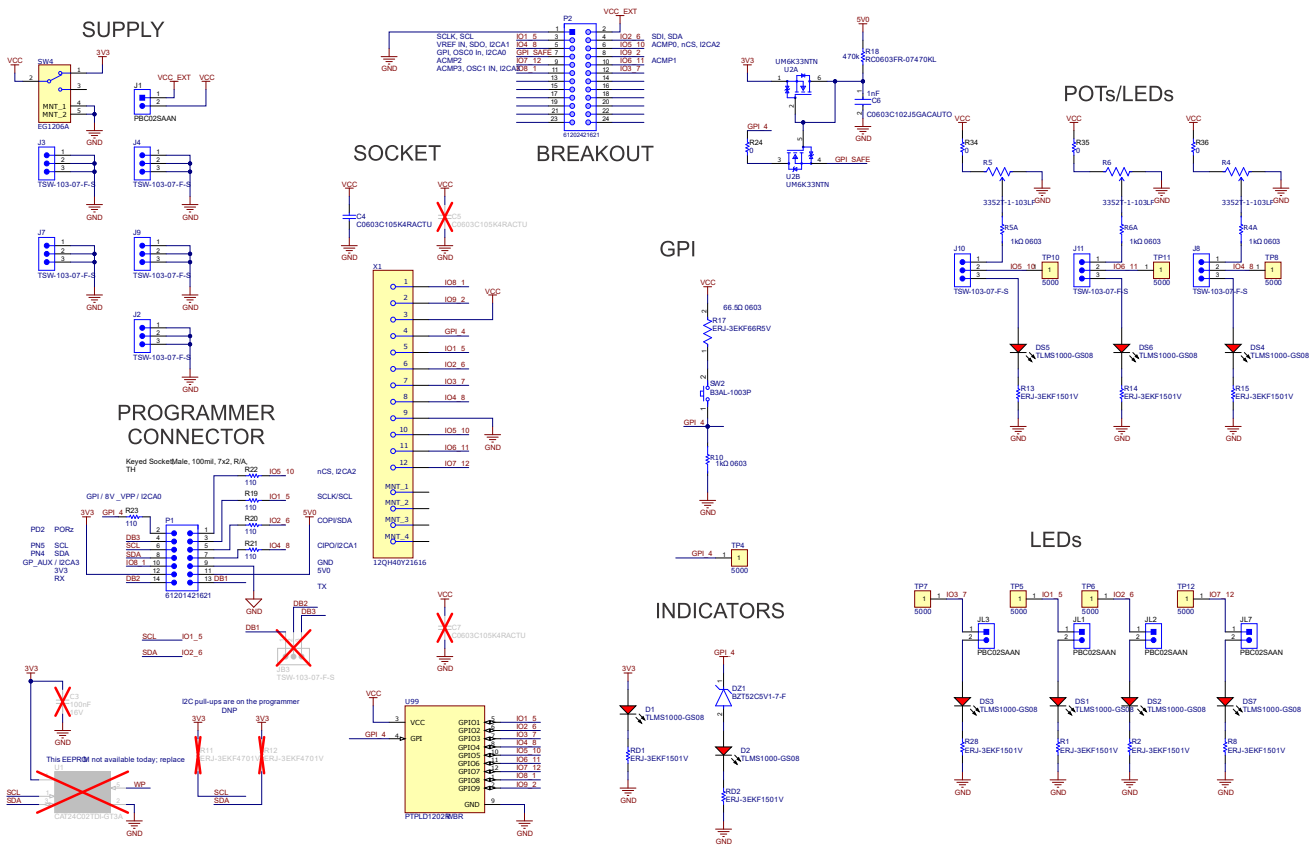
SUPPLY

SW4
3V3
VCC
MNT_1
MNT_2
EG1206A
GND

J1
VCC_EXT
VCC
PBC02SAAN

J3
TSW-103-07-F-S
GND
J4
TSW-103-07-F-S
GND
J7
TSW-103-07-F-S
GND
J9
TSW-103-07-F-S
GND
J2
TSW-103-07-F-S
GND

P2
VCC_EXT
SCLK, SCL
VREF IN, SDO, I2CA1
GPI, OSC0 In, I2CA0
ACMP2
ACMP3, OSC1 IN, I2CA3
GND
IO1 5
IO4 8
GPI_SAFE 7
IO7 12
IO8 1
IO2 6
IO5 10
IO9 2
IO6 11
IO3 7
SDI, SDA
ACMP0, nCS, I2CA2
ACMP1
61202421621

SOCKET
BREAKOUT

VCC
C4
C0603C105K4RACTU
GND
VCC
C5
C0603C105K4RACTU
GND

X1
IO8 1
IO9 2
VCC
GPI 4
IO1 5
IO2 6
IO3 7
IO4 8
GND
IO5 10
IO6 11
IO7 12
MNT_1
MNT_2
MNT_3
MNT_4
12QH40Y21616

5V0
R18
470k
RC0603FR-07470KL
3V3
UM6K33NTN
U2A
1nF
C6
C0603C102J5GACAUTO
GND
GPI_4
R24
0
U2B
UM6K33NTN
GPI_SAFE

GPI
VCC
66.5Ω 0603
R17
ERJ-3EKF66R5V
SW2
B3AL-1003P
GPI_4
R10
1kΩ 0603
GND
TP4
GPI_4
5000

POTs/LEDs
VCC
R34
0
R5
3352T-1-103LF
GND
R5A
1kΩ 0603
J10
IO5 10
TP10
5000
TSW-103-07-F-S
DS5
TLMS1000-GS08
R13
ERJ-3EKF1501V
GND

VCC
R35
0
R6
3352T-1-103LF
GND
R6A
1kΩ 0603
J11
IO6 11
TP11
5000
TSW-103-07-F-S
DS6
TLMS1000-GS08
R14
ERJ-3EKF1501V
GND

VCC
R36
0
R4
3352T-1-103LF
GND
R4A
1kΩ 0603
J8
IO4 8
TP8
5000
TSW-103-07-F-S
DS4
TLMS1000-GS08
R15
ERJ-3EKF1501V
GND

PROGRAMMER CONNECTOR
Keyed Socket Male, 100mil, 7x2, R/A, TH
R22 110 IO5 10 nCS, I2CA2
R19 110 IO1 5 SCLK/SCL
R20 110 IO2 6 COPI/SDA
R21 110 IO4 8 CIPO/I2CA1
GND
5V0
TX
GPI / 8V_VPP / I2CA0
3V3
GPI_4
R23
110
P1
PD2 PORz
DB3
PN5 SCL
SCL
PN4 SDA
SDA
GP_AUX / I2CA3
IO8 1
3V3
RX
DB2
DB1
61201421621
5V0
GND
SCL IO1 5
SDA IO2 6
DB2
DB3
DB1
JB3
TSW-103-07-F-S

VCC
C7
C0603C105K4RACTU
GND

3V3
C3
100nF
16V
GND
This EEPROM not available today; replace
U1
SCL
SDA
WP
CAT24C02TDI-GT3A
GND

I2C pull-ups are on the programmer
DNP
3V3
3V3
R11
ERJ-3EKF4701V
R12
ERJ-3EKF4701V
SCL
SDA

VCC
U99
VCC
GPI
GPI_4
GPIO1 IO1 5
GPIO2 IO2 6
GPIO3 IO3 7
GPIO4 IO4 8
GPIO5 IO5 10
GPIO6 IO6 11
GPIO7 IO7 12
GPIO8 IO8 1
GPIO9 IO9 2
GND
PTPLD12025MBR
GND

INDICATORS
3V3
D1
TLMS1000-GS08
RD1
ERJ-3EKF1501V
GND
GPI_4
DZ1
BZT52C5V1-7-F
D2
TLMS1000-GS08
RD2
ERJ-3EKF1501V
GND

LEDs
TP7 IO3 7 5000
JL3 PBC02SAAN
DS3 TLMS1000-GS08
R28 ERJ-3EKF1501V
GND
TP5 IO1 5 5000
JL1 PBC02SAAN
DS1 TLMS1000-GS08
R1 ERJ-3EKF1501V
GND
TP6 IO2 6 5000
JL2 PBC02SAAN
DS2 TLMS1000-GS08
R2 ERJ-3EKF1501V
GND
TP12 IO7 12 5000
JL7 PBC02SAAN
DS7 TLMS1000-GS08
R8 ERJ-3EKF1501V
GND